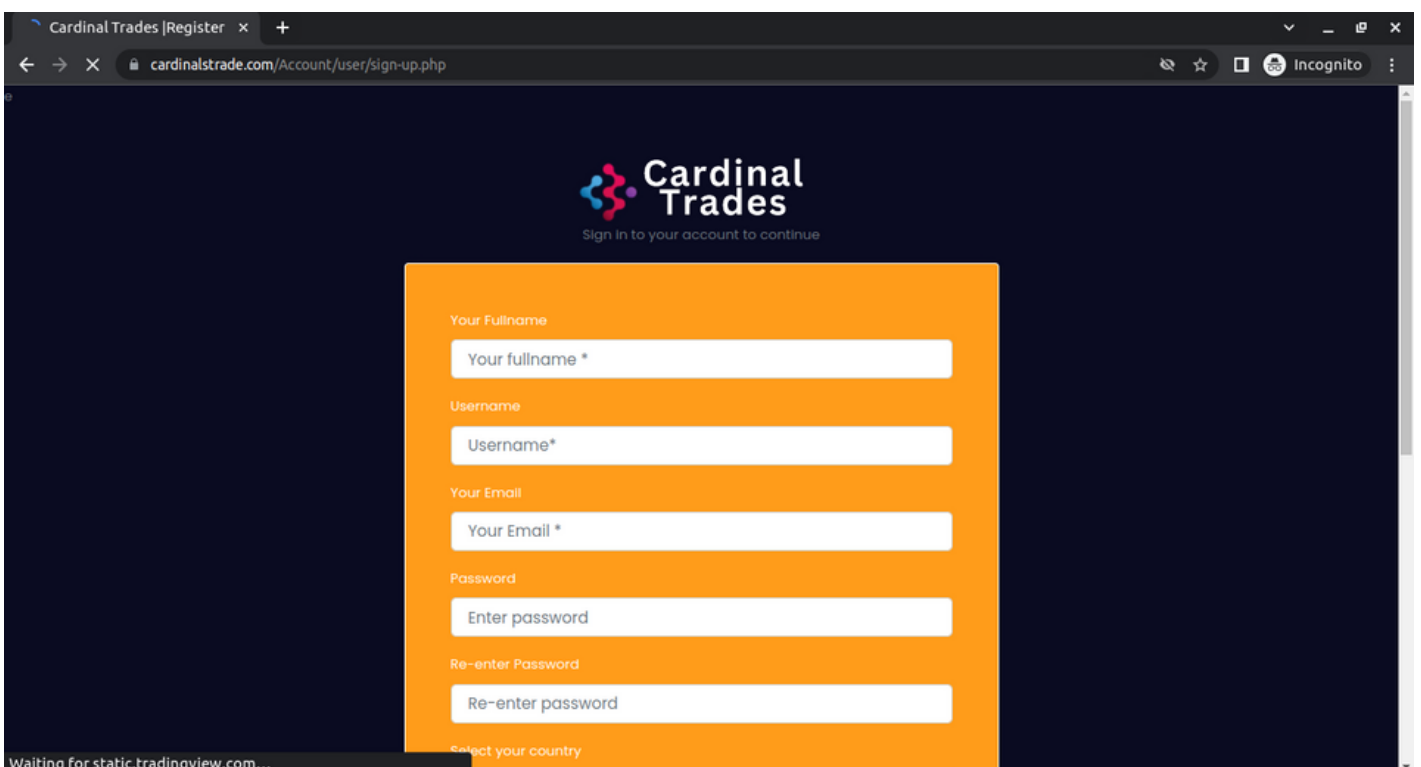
Cardinal Trades |Register ×

cardinalstrade.com/Account/user/sign-up.php

Incognito

Cardinal Trades

Sign in to your account to continue

Your Fullname

Your fullname *

Username

Username*

Your Email

Your Email *

Password

Enter password

Re-enter Password

Re-enter password

Select your country

Waiting for static.tradingview.com...